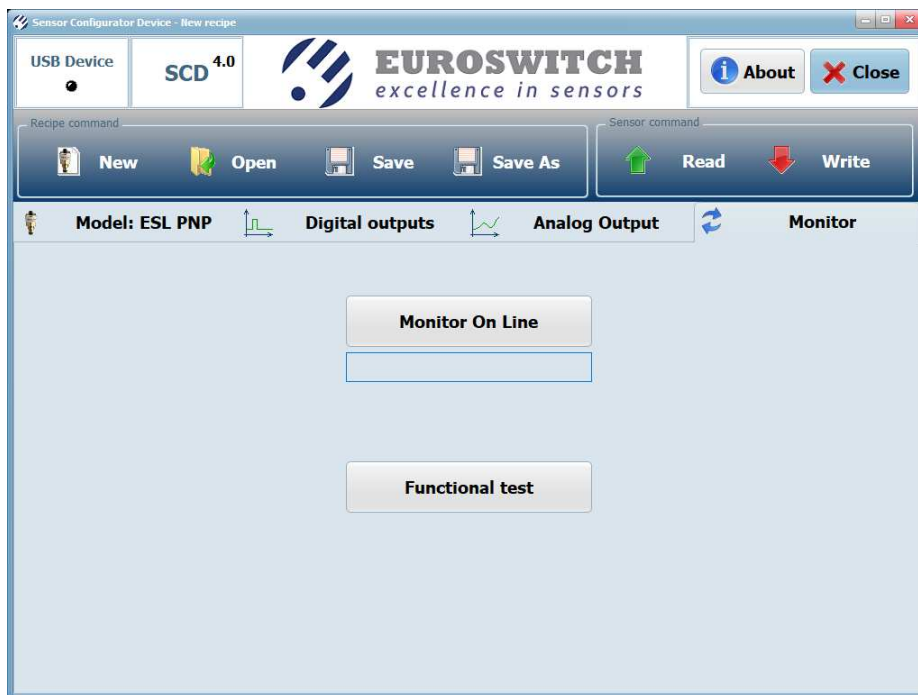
Sensor Configurator Device - New recipe

USB Device

SCD $^{4.0}$

EUROSWITCH
excellence in sensors

About

Close

Recipe command

New

Open

Save

Save As

Sensor command

Read

Write

Model: ESL PNP

Digital outputs

Analog Output

Monitor

Monitor On Line

Functional test